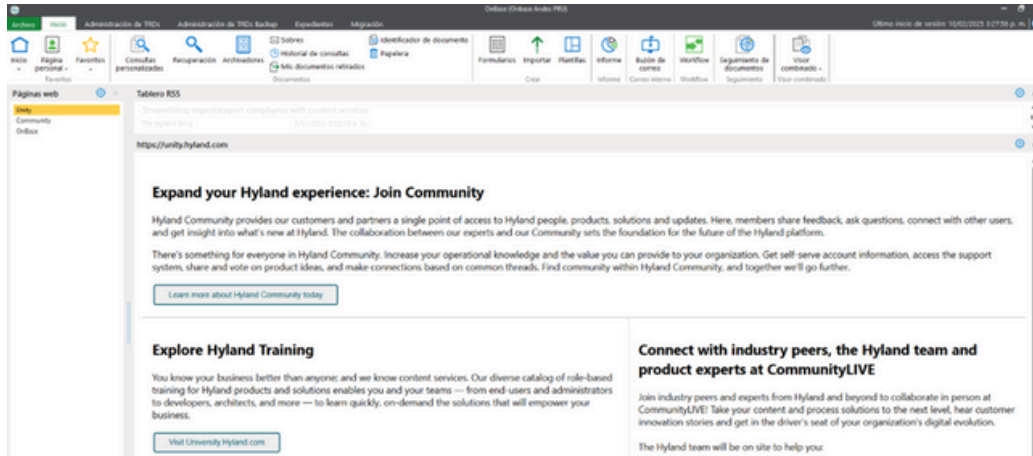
OnBase (OnBase Andes PRU)

Archivo Inicio Administración de TRDs Administración de TRDs Backup Expedientes Migración

Último inicio de sesión: 10/02/2025 3:27:56 p. m.

Inicio Página personal Favoritos
Favoritos

Consultas personalizadas Recuperación Archivadores Sobres Historial de consultas Mis documentos retirados Identificador de documento Papelera
Documentos

Formularios Importar Plantillas
Crear

Informe
Informe

Buzón de correo
Correo interno

Workflow
Workflow

Seguimiento de documentos
Seguimiento

Visor combinado
Visor combinado

Páginas web
Unity
Community
OnBase

Tablero RSS

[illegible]
The Hyland Blog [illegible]

https://unity.hyland.com

Expand your Hyland experience: Join Community

Hyland Community provides our customers and partners a single point of access to Hyland people, products, solutions and updates. Here, members share feedback, ask questions, connect with other users, and get insight into what's new at Hyland. The collaboration between our experts and our Community sets the foundation for the future of the Hyland platform.

There's something for everyone in Hyland Community. Increase your operational knowledge and the value you can provide to your organization. Get self-serve account information, access the support system, share and vote on product ideas, and make connections based on common threads. Find community within Hyland Community, and together we'll go further.

Learn more about Hyland Community today

Explore Hyland Training

You know your business better than anyone; and we know content services. Our diverse catalog of role-based training for Hyland products and solutions enables you and your teams — from end-users and administrators to developers, architects, and more — to learn quickly, on-demand the solutions that will empower your business.

Visit University.Hyland.com

Connect with industry peers, the Hyland team and product experts at CommunityLIVE

Join industry peers and experts from Hyland and beyond to collaborate in person at CommunityLIVE! Take your content and process solutions to the next level, hear customer innovation stories and get in the driver's seat of your organization's digital evolution.

The Hyland team will be on site to help you: